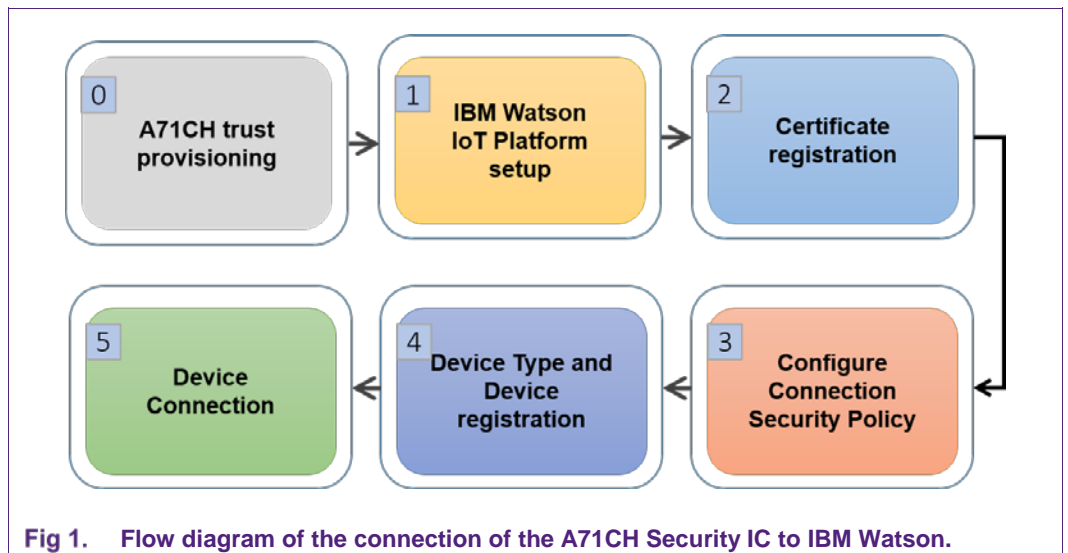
0
A71CH trust provisioning

1
IBM Watson IoT Platform setup

2
Certificate registration

3
Configure Connection Security Policy

4
Device Type and Device registration

5
Device Connection

Fig 1. Flow diagram of the connection of the A71CH Security IC to IBM Watson.